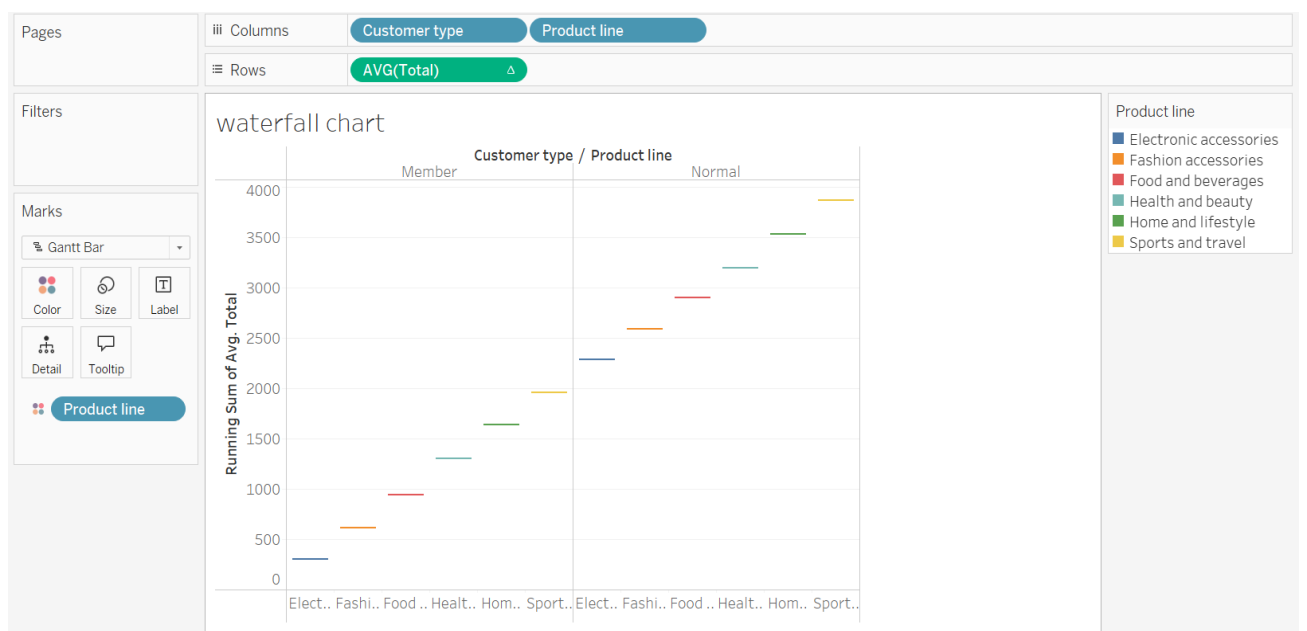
Pages

iii Columns
Customer type
Product line

≡ Rows
AVG(Total) Δ

Filters

Marks
Gantt Bar
Color
Size
Label
Detail
Tooltip
Product line

waterfall chart

Customer type / Product line
Member
Normal

Running Sum of Avg. Total

4000
3500
3000
2500
2000
1500
1000
500
0

Elect.. Fashi.. Food .. Healt.. Hom.. Sport.. Elect.. Fashi.. Food .. Healt.. Hom.. Sport..

Product line
Electronic accessories
Fashion accessories
Food and beverages
Health and beauty
Home and lifestyle
Sports and travel